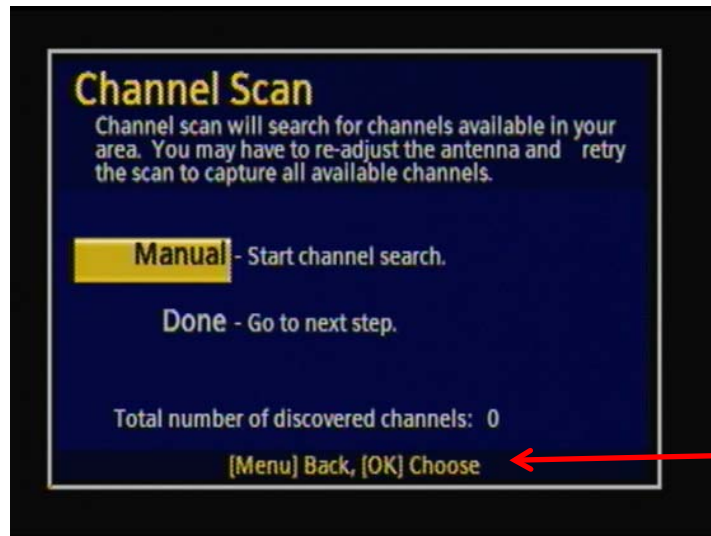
Channel Scan
Channel scan will search for channels available in your area. You may have to re-adjust the antenna and retry the scan to capture all available channels.

Manual - Start channel search.

Done - Go to next step.

Total number of discovered channels: 0

[Menu] Back, [OK] Choose